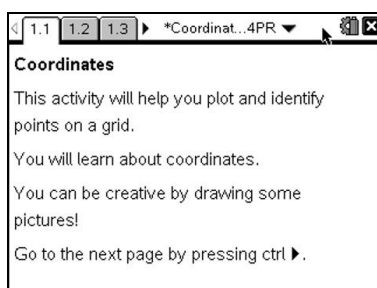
1.1 1.2 1.3 ▶ *Coordinat...4PR ▼

Coordinates

This activity will help you plot and identify points on a grid.

You will learn about coordinates.

You can be creative by drawing some pictures!

Go to the next page by pressing ctrl ▶.